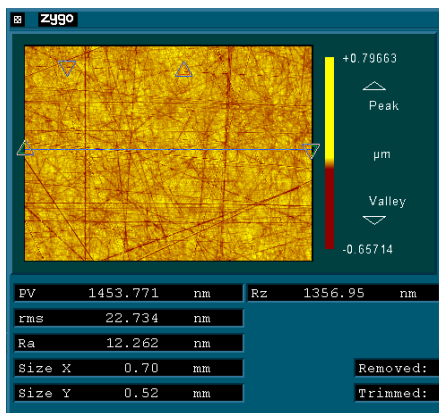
zygo

+0.79663

Peak

µm

Valley

-0.65714

| PV | 1453.771 | nm |
|---|---|---|
| rms | 22.734 | nm |
| Ra | 12.262 | nm |
| Size X | 0.70 | mm |
| Size Y | 0.52 | mm |

| Rz | 1356.95 | nm |
|---|---|---|

Removed:

Trimmed: